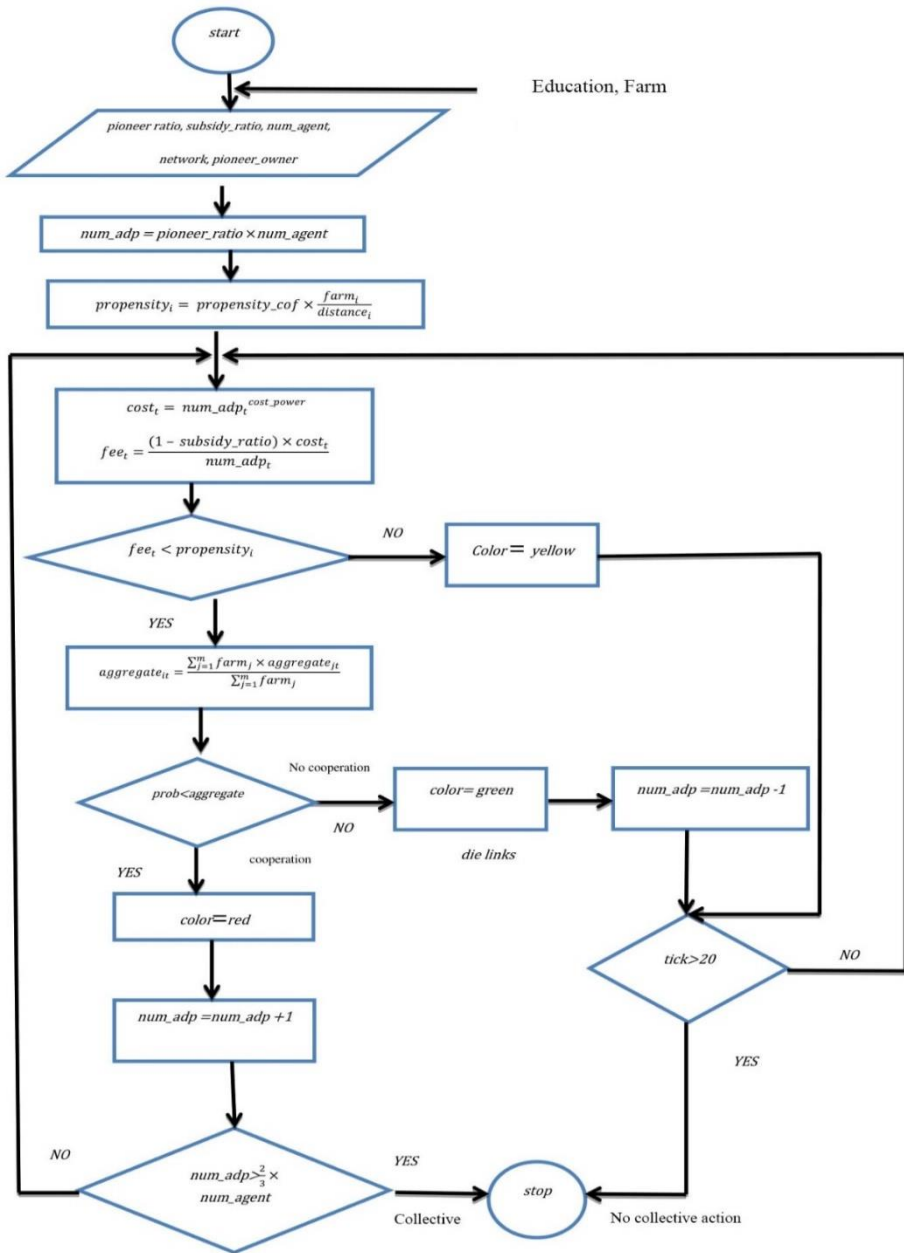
start

Education, Farm

pioneer ratio, subsidy_ratio, num_agent, network, pioneer_owner

$num\_adp = pioneer\_ratio \times num\_agent$

$propensity_i = propensity\_cof \times \frac{farm_i}{distance_i}$

$cost_t = num\_adp_t^{cost\_power}$

$fee_t = \frac{(1 - subsidy\_ratio) \times cost_t}{num\_adp_t}$

$fee_t < propensity_i$

NO

Color= yellow

YES

$aggregate_{it} = \frac{\sum_{j=1}^{m} farm_j \times aggregate_{jt}}{\sum_{j=1}^{m} farm_j}$

No cooperation

prob<aggregate

NO

color= green

num_adp =num_adp -1

die links

cooperation

YES

color=red

tick>20

NO

num_adp =num_adp +1

YES

NO

$num\_adp \geq \frac{2}{3} \times num\_agent$

YES

stop

Collective

No collective action